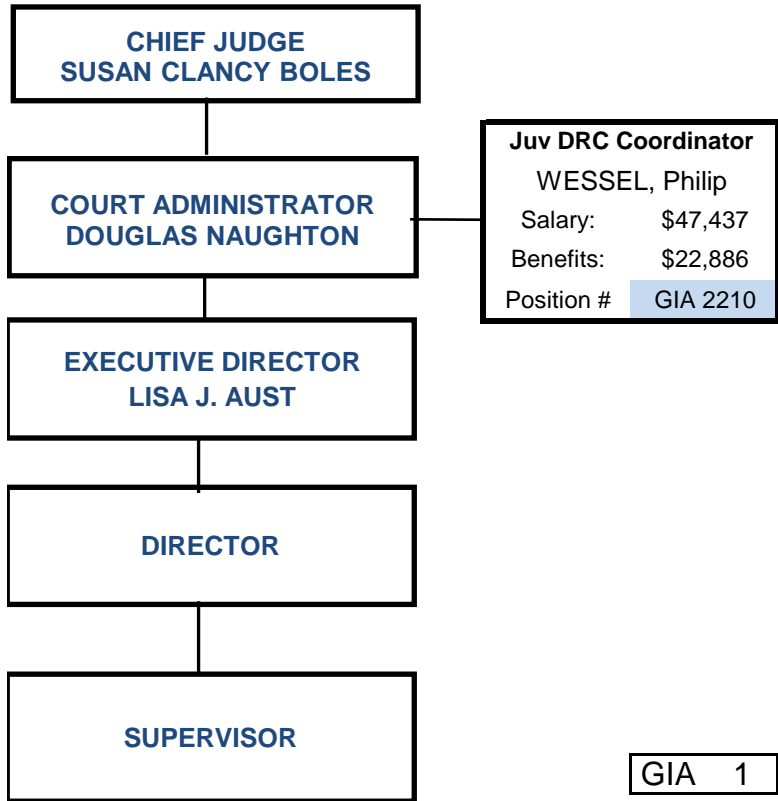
CHIEF JUDGE
SUSAN CLANCY BOLES

COURT ADMINISTRATOR
DOUGLAS NAUGHTON

Juv DRC Coordinator
WESSEL, Philip

| Salary: | $47,437 |
|---|---|
| Benefits: | $22,886 |
| Position # | GIA 2210 |

EXECUTIVE DIRECTOR
LISA J. AUST

DIRECTOR

SUPERVISOR

GIA 1